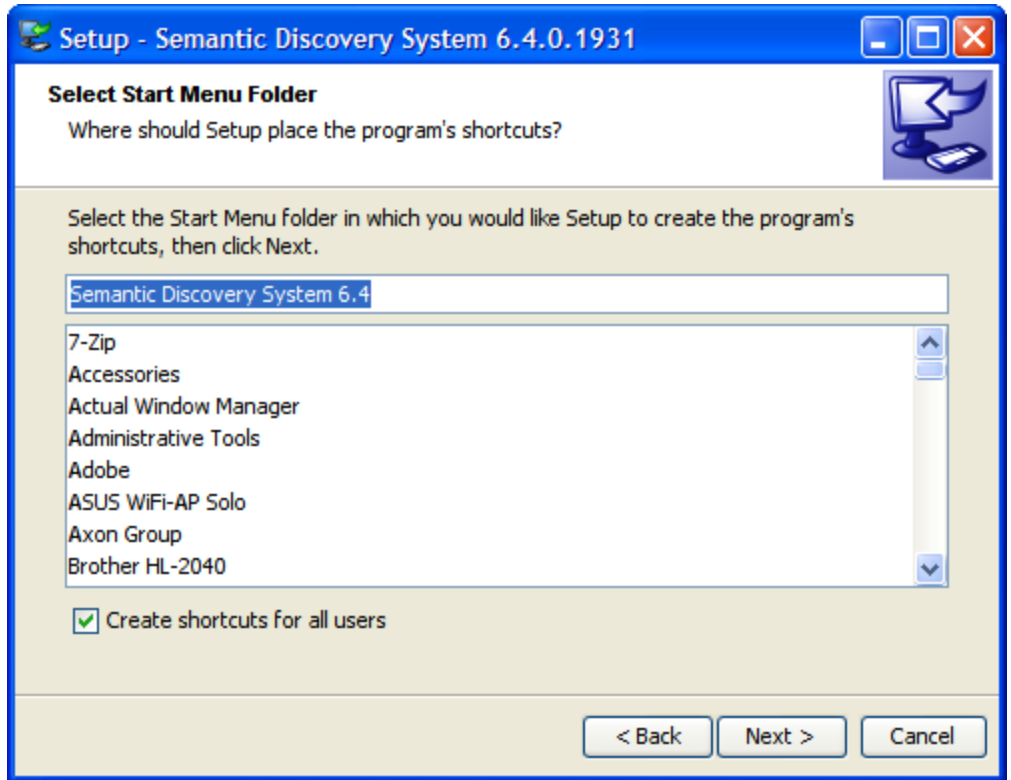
Setup - Semantic Discovery System 6.4.0.1931

Select Start Menu Folder
Where should Setup place the program's shortcuts?

Select the Start Menu folder in which you would like Setup to create the program's shortcuts, then click Next.

Semantic Discovery System 6.4

7-Zip
Accessories
Actual Window Manager
Administrative Tools
Adobe
ASUS WiFi-AP Solo
Axon Group
Brother HL-2040

Create shortcuts for all users

< Back
Next >
Cancel